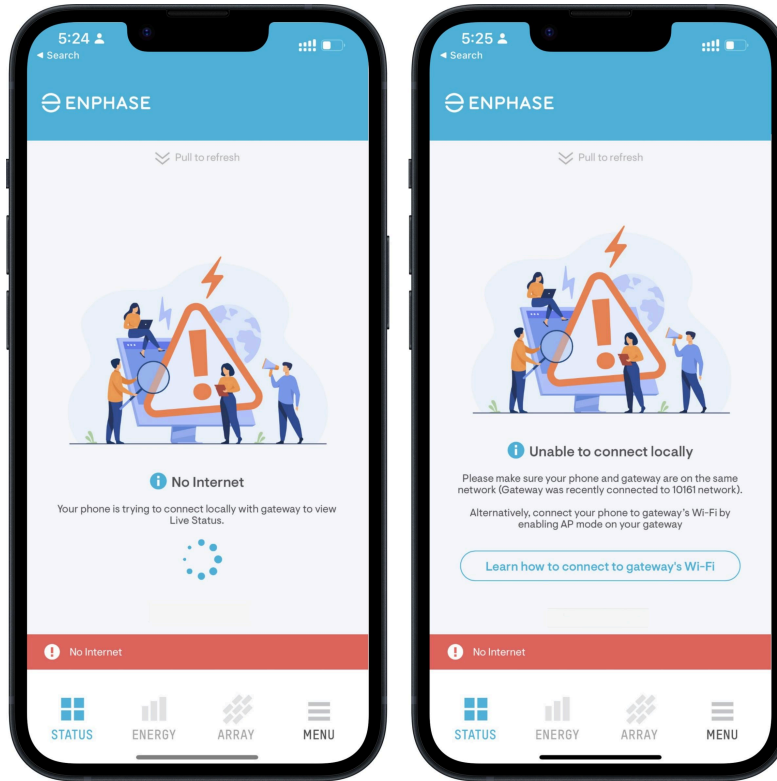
5:24
◂ Search

ENPHASE

Pull to refresh

No Internet

Your phone is trying to connect locally with gateway to view Live Status.

No Internet

STATUS ENERGY ARRAY MENU

5:25
◂ Search

ENPHASE

Pull to refresh

Unable to connect locally

Please make sure your phone and gateway are on the same network (Gateway was recently connected to 10161 network).

Alternatively, connect your phone to gateway's Wi-Fi by enabling AP mode on your gateway

Learn how to connect to gateway's Wi-Fi

No Internet

STATUS ENERGY ARRAY MENU